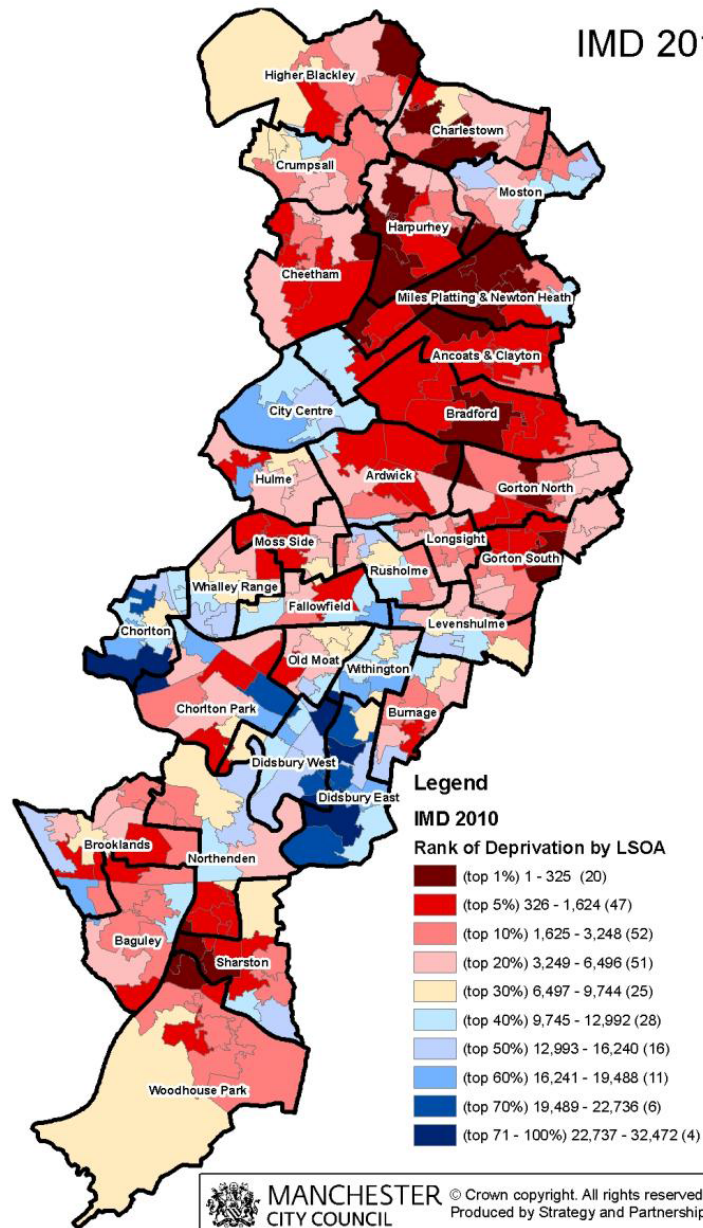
IMD 201

Higher Blackley
Charlestown
Crumpsall
Moston
Harpurhey
Cheetham
Miles Platting & Newton Heath
Ancoats & Clayton
City Centre
Bradford
Ardwick
Hulme
Gorton North
Moss Side
Longsight
Gorton South
Rusholme
Whalley Range
Fallowfield
Chorlton
Levenshulme
Old Moat
Withington
Chorlton Park
Burnage
Didsbury West
Didsbury East
Brooklands
Northenden
Baguley
Sharston
Woodhouse Park

Legend
IMD 2010
Rank of Deprivation by LSOA
(top 1%) 1 - 325 (20)
(top 5%) 326 - 1,624 (47)
(top 10%) 1,625 - 3,248 (52)
(top 20%) 3,249 - 6,496 (51)
(top 30%) 6,497 - 9,744 (25)
(top 40%) 9,745 - 12,992 (28)
(top 50%) 12,993 - 16,240 (16)
(top 60%) 16,241 - 19,488 (11)
(top 70%) 19,489 - 22,736 (6)
(top 71 - 100%) 22,737 - 32,472 (4)

MANCHESTER CITY COUNCIL
© Crown copyright. All rights reserved
Produced by Strategy and Partnership